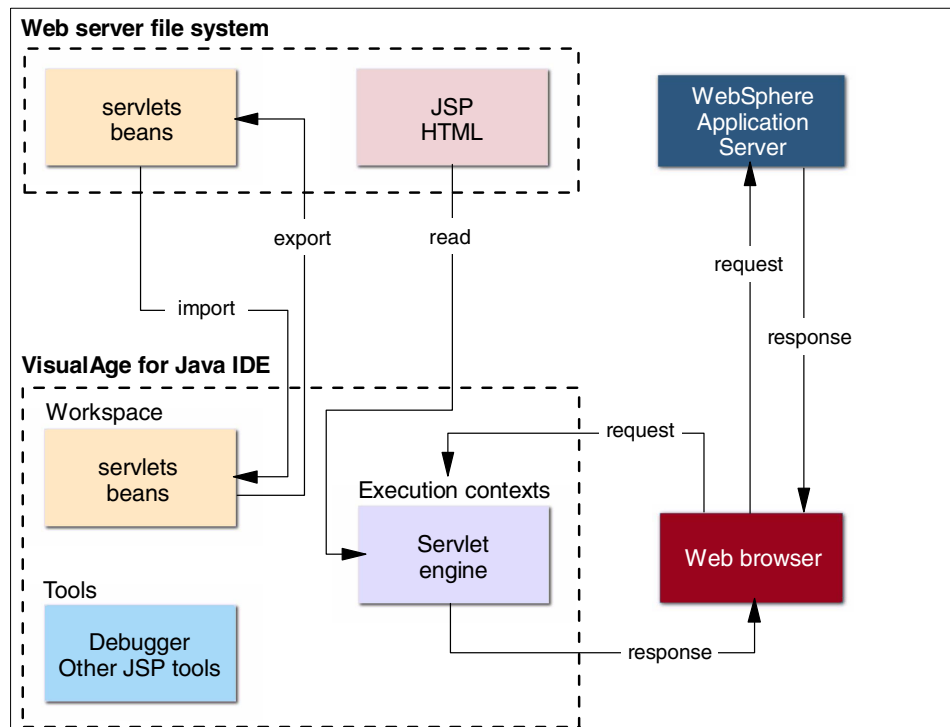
Web server file system

servlets
beans

JSP
HTML

WebSphere
Application
Server

export

read

request

import

response

VisualAge for Java IDE

Workspace

request

servlets
beans

Execution contexts

Servlet
engine

Web browser

Tools

Debugger
Other JSP tools

response